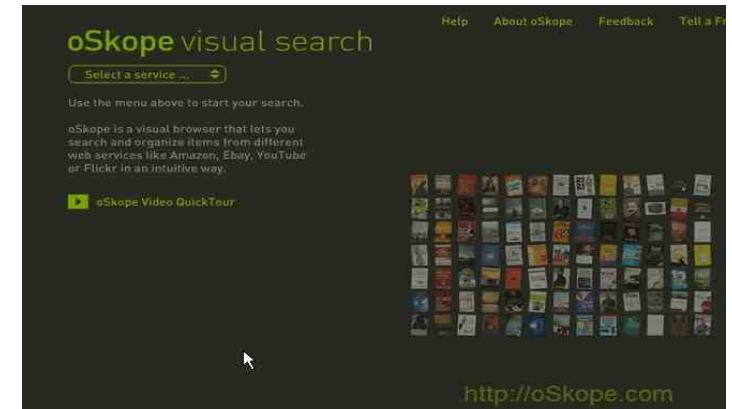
Help About oSkope Feedback Tell a Fr

oSkope visual search

Select a service ...

Use the menu above to start your search.

oSkope is a visual browser that lets you search and organize items from different web services like Amazon, Ebay, YouTube or Flickr in an intuitive way.

oSkope Video QuickTour

http://oSkope.com